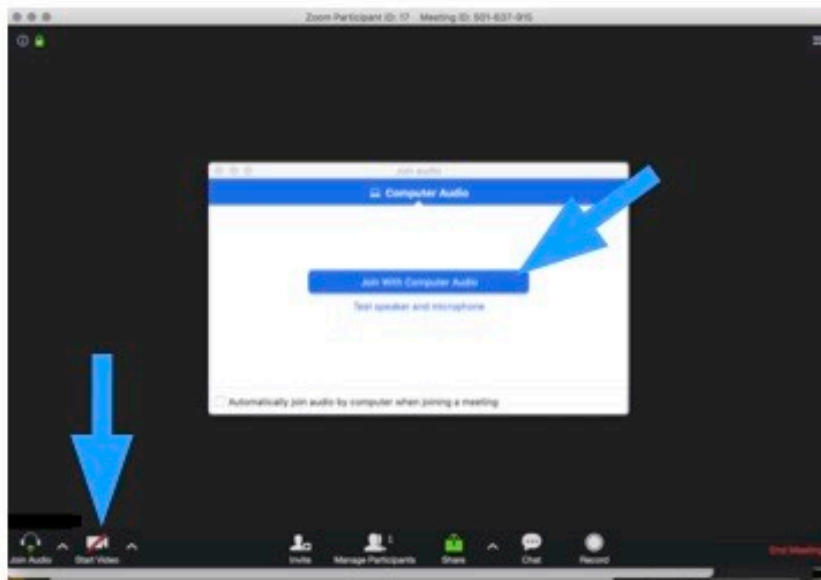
Zoom Participant ID: 17 Meeting ID: 501-637-915

Join audio

Computer Audio

Join With Computer Audio

Test speaker and microphone

Automatically join audio by computer when joining a meeting

Join Audio

Start Video

Invite

Manage Participants

Share

Chat

Record

End Meeting